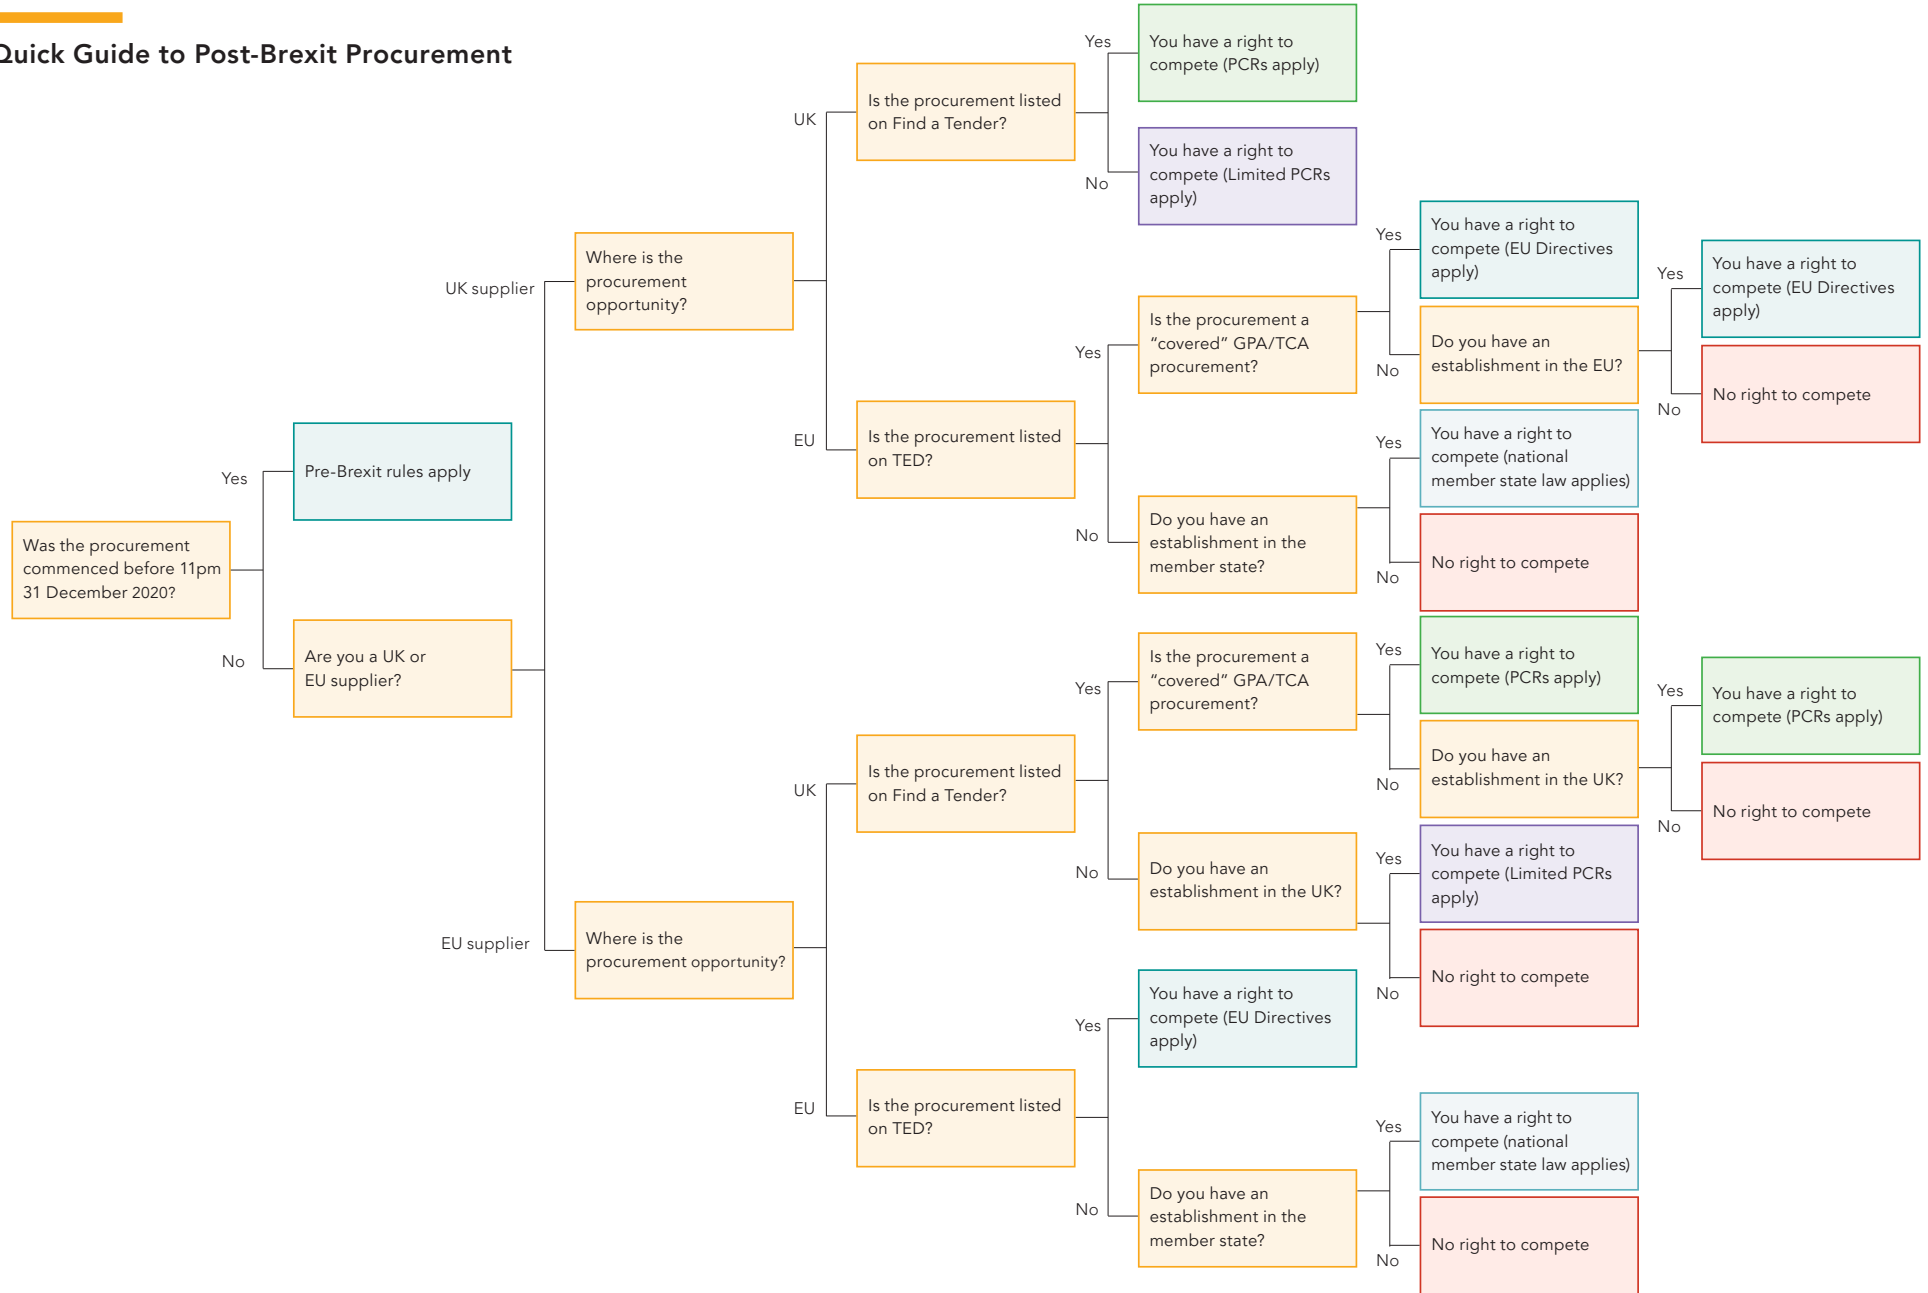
Quick Guide to Post-Brexit Procurement

Was the procurement commenced before 11pm 31 December 2020?

Yes

Pre-Brexit rules apply

No

Are you a UK or EU supplier?

UK supplier

Where is the procurement opportunity?

UK

Is the procurement listed on Find a Tender?

Yes

You have a right to compete (PCRs apply)

No

You have a right to compete (Limited PCRs apply)

EU

Is the procurement listed on TED?

Yes

Is the procurement a "covered" GPA/TCA procurement?

Yes

You have a right to compete (EU Directives apply)

No

Do you have an establishment in the EU?

Yes

You have a right to compete (EU Directives apply)

No

No right to compete

No

Do you have an establishment in the member state?

Yes

You have a right to compete (national member state law applies)

No

No right to compete

EU supplier

Where is the procurement opportunity?

UK

Is the procurement listed on Find a Tender?

Yes

Is the procurement a "covered" GPA/TCA procurement?

Yes

You have a right to compete (PCRs apply)

No

Do you have an establishment in the UK?

Yes

You have a right to compete (PCRs apply)

No

No right to compete

No

Do you have an establishment in the UK?

Yes

You have a right to compete (Limited PCRs apply)

No

No right to compete

EU

Is the procurement listed on TED?

Yes

You have a right to compete (EU Directives apply)

No

Do you have an establishment in the member state?

Yes

You have a right to compete (national member state law applies)

No

No right to compete